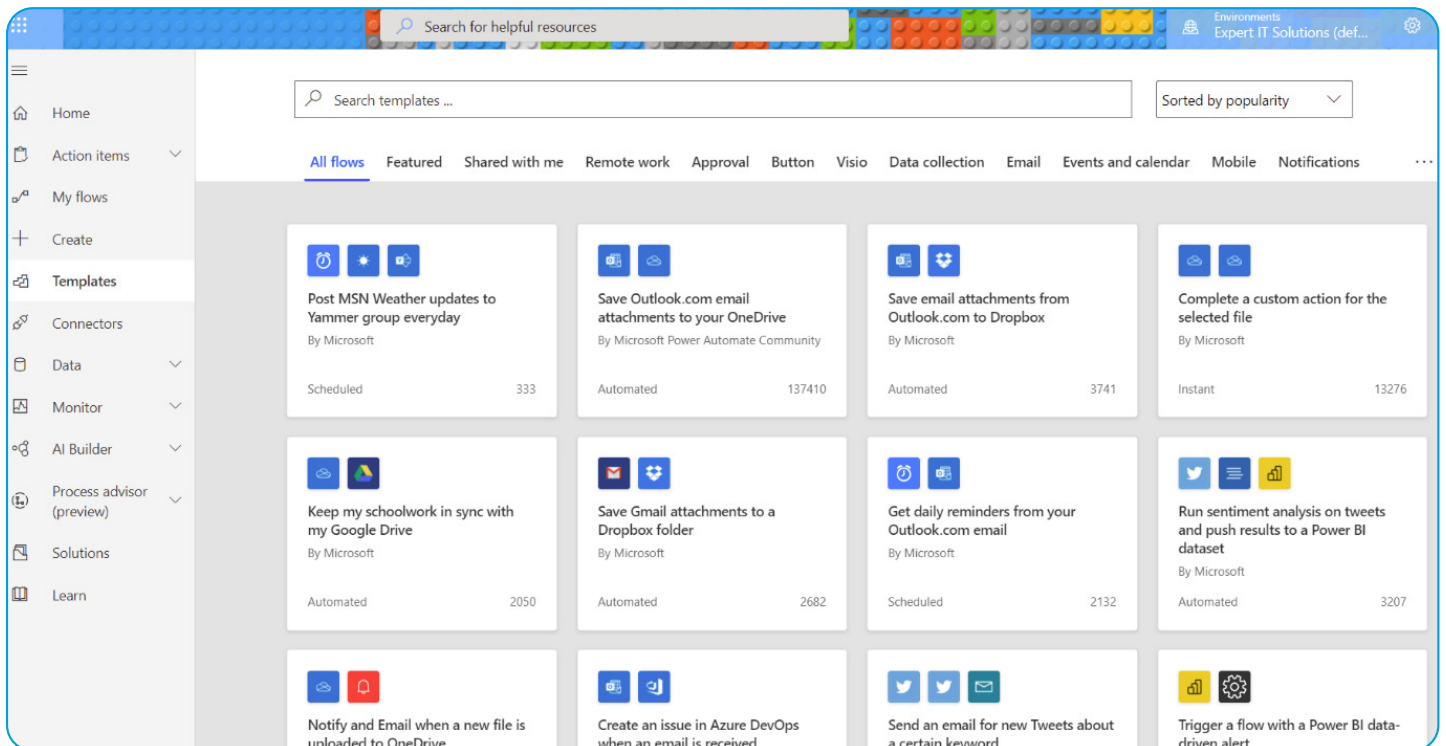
Search for helpful resources

Environments
Expert IT Solutions (def...

Home
Action items
My flows
Create
Templates
Connectors
Data
Monitor
AI Builder
Process advisor (preview)
Solutions
Learn

Search templates ...

Sorted by popularity

All flows Featured Shared with me Remote work Approval Button Visio Data collection Email Events and calendar Mobile Notifications ...

Post MSN Weather updates to Yammer group everyday
By Microsoft
Scheduled 333

Save Outlook.com email attachments to your OneDrive
By Microsoft Power Automate Community
Automated 137410

Save email attachments from Outlook.com to Dropbox
By Microsoft
Automated 3741

Complete a custom action for the selected file
By Microsoft
Instant 13276

Keep my schoolwork in sync with my Google Drive
By Microsoft
Automated 2050

Save Gmail attachments to a Dropbox folder
By Microsoft
Automated 2682

Get daily reminders from your Outlook.com email
By Microsoft
Scheduled 2132

Run sentiment analysis on tweets and push results to a Power BI dataset
By Microsoft
Automated 3207

Notify and Email when a new file is uploaded to OneDrive

Create an issue in Azure DevOps when an email is received

Send an email for new Tweets about a certain keyword

Trigger a flow with a Power BI data-driven alert